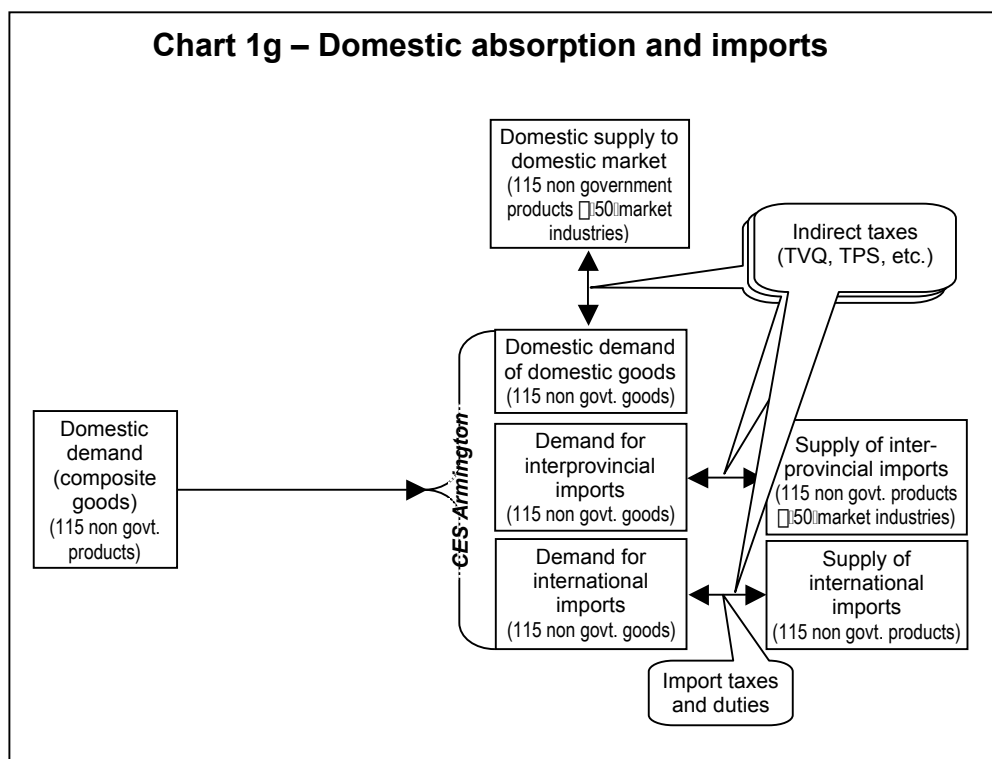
Chart 1g – Domestic absorption and imports

Domestic supply to domestic market (115 non government products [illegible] 50 market industries)

Indirect taxes (TVQ, TPS, etc.)

Domestic demand (composite goods) (115 non govt. products)

CES Armington

Domestic demand of domestic goods (115 non govt. goods)

Demand for interprovincial imports (115 non govt. goods)

Supply of interprovincial imports (115 non govt. products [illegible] 50 market industries)

Demand for international imports (115 non govt. goods)

Supply of international imports (115 non govt. products)

Import taxes and duties